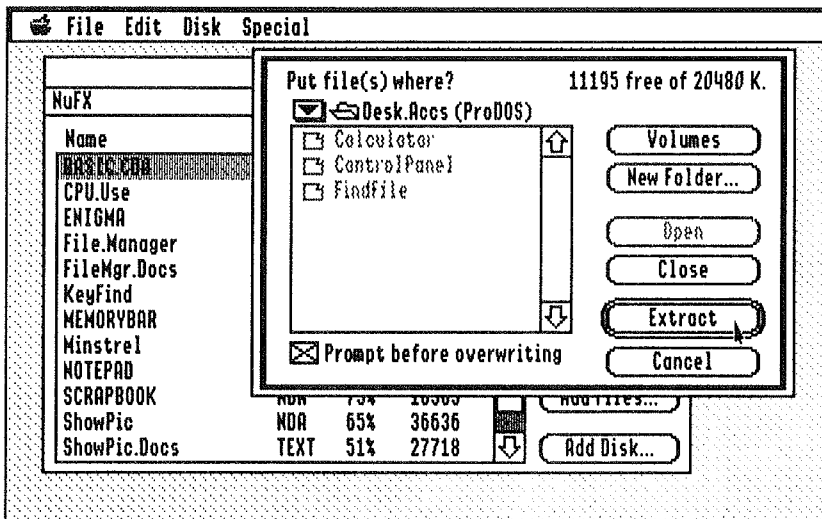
File Edit Disk Special

NuFX

Name
BASIC.COM
CPU.Use
ENIGMA
File.Manager
FileMgr.Docs
KeyFind
MEMORYBAR
Minstrel
NOTEPAD
SCRAPBOOK
ShowPic NDA 65% 36636
ShowPic.Docs TEXT 51% 27718

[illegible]
Add Disk...

Put file(s) where? 11195 free of 20480 K.

Desk.Accs (ProDOS)

Calculator
ControlPanel
FindFile

Volumes
New Folder...
Open
Close
Extract
Cancel

Prompt before overwriting